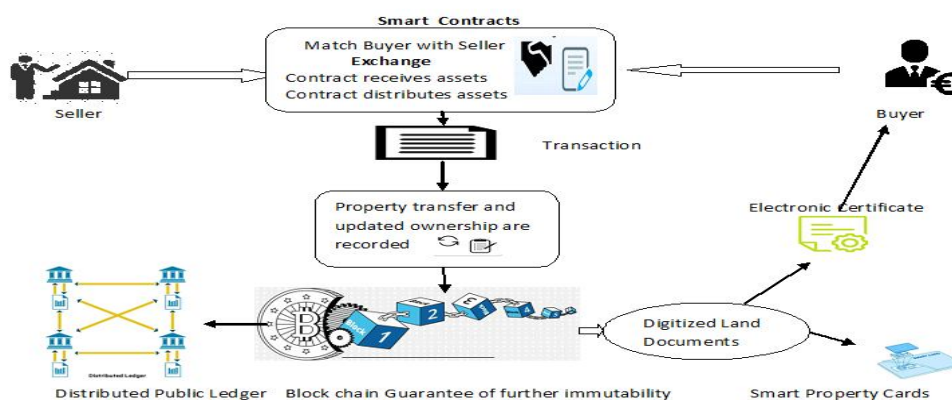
Smart Contracts

Match Buyer with Seller
Exchange
Contract receives assets
Contract distributes assets

Seller

Buyer

Transaction

Property transfer and updated ownership are recorded

Electronic Certificate

Distributed Ledger

Block 1 2 3

Digitized Land Documents

Distributed Public Ledger

Block chain Guarantee of further immutability

Smart Property Cards